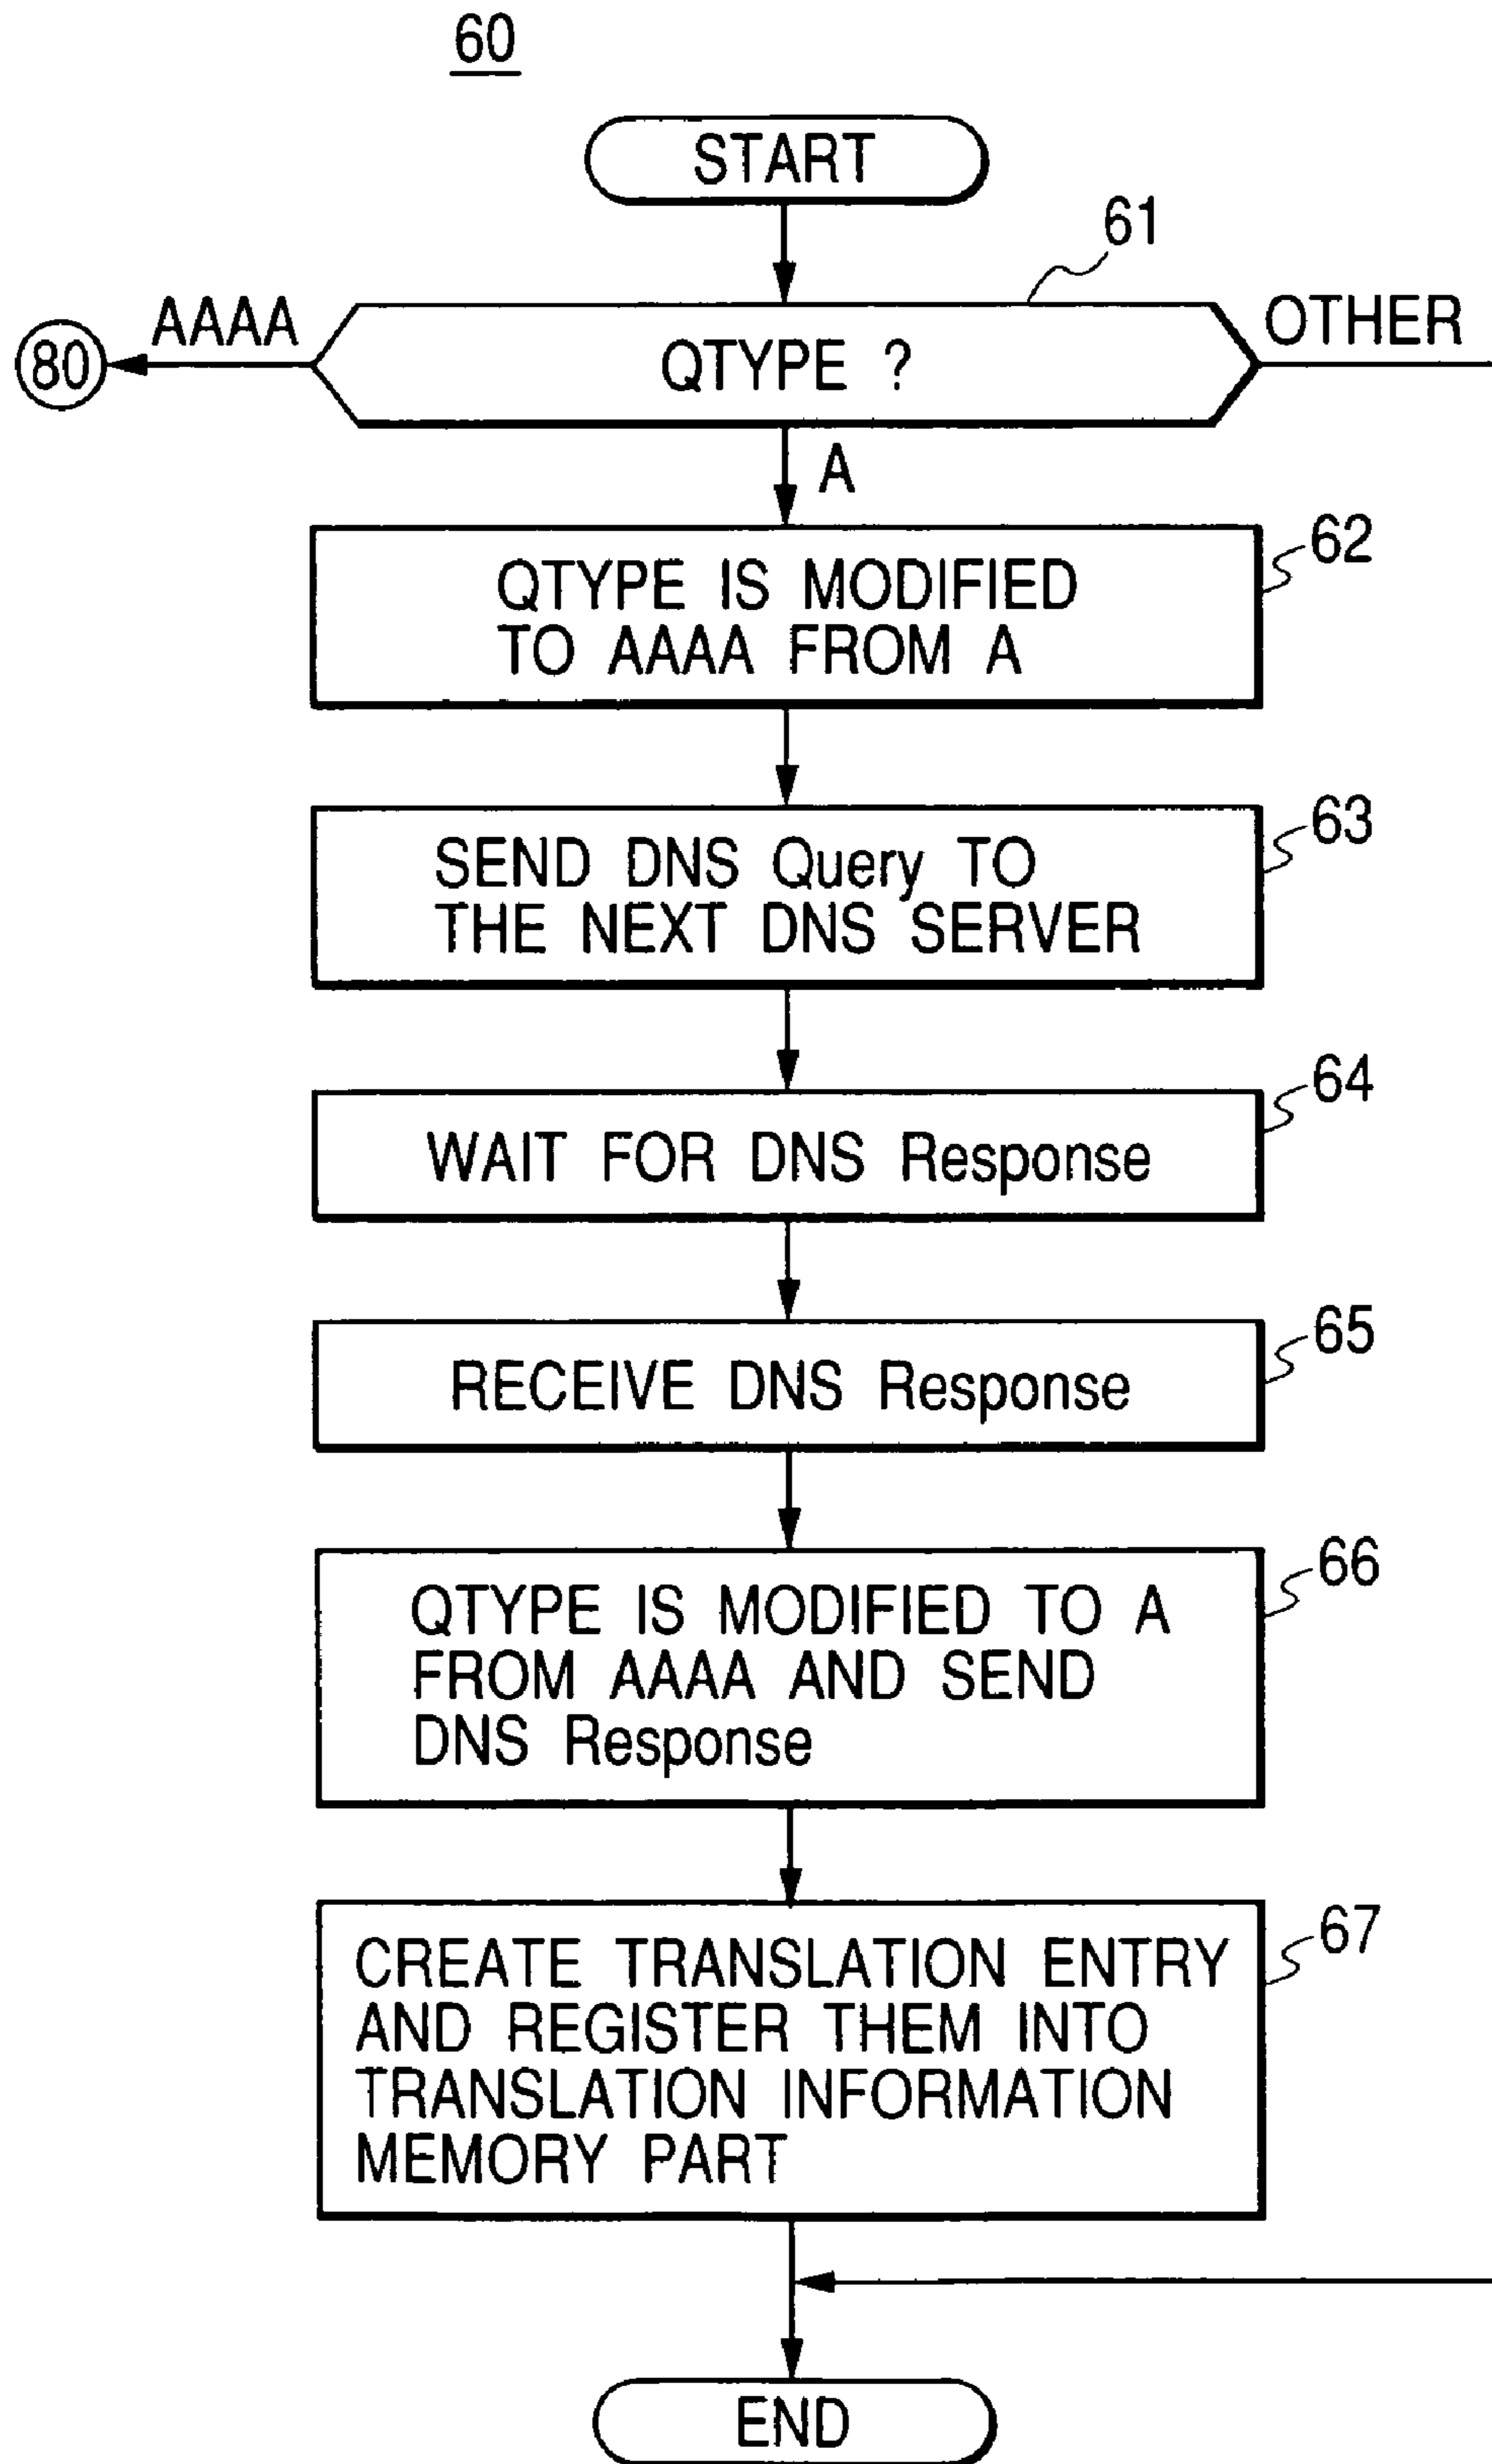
60

START

61

AAAA

80

QTYPE ?

OTHER

A

QTYPE IS MODIFIED TO AAAA FROM A

62

SEND DNS Query TO THE NEXT DNS SERVER

63

WAIT FOR DNS Response

64

RECEIVE DNS Response

65

QTYPE IS MODIFIED TO A FROM AAAA AND SEND DNS Response

66

CREATE TRANSLATION ENTRY AND REGISTER THEM INTO TRANSLATION INFORMATION MEMORY PART

67

END